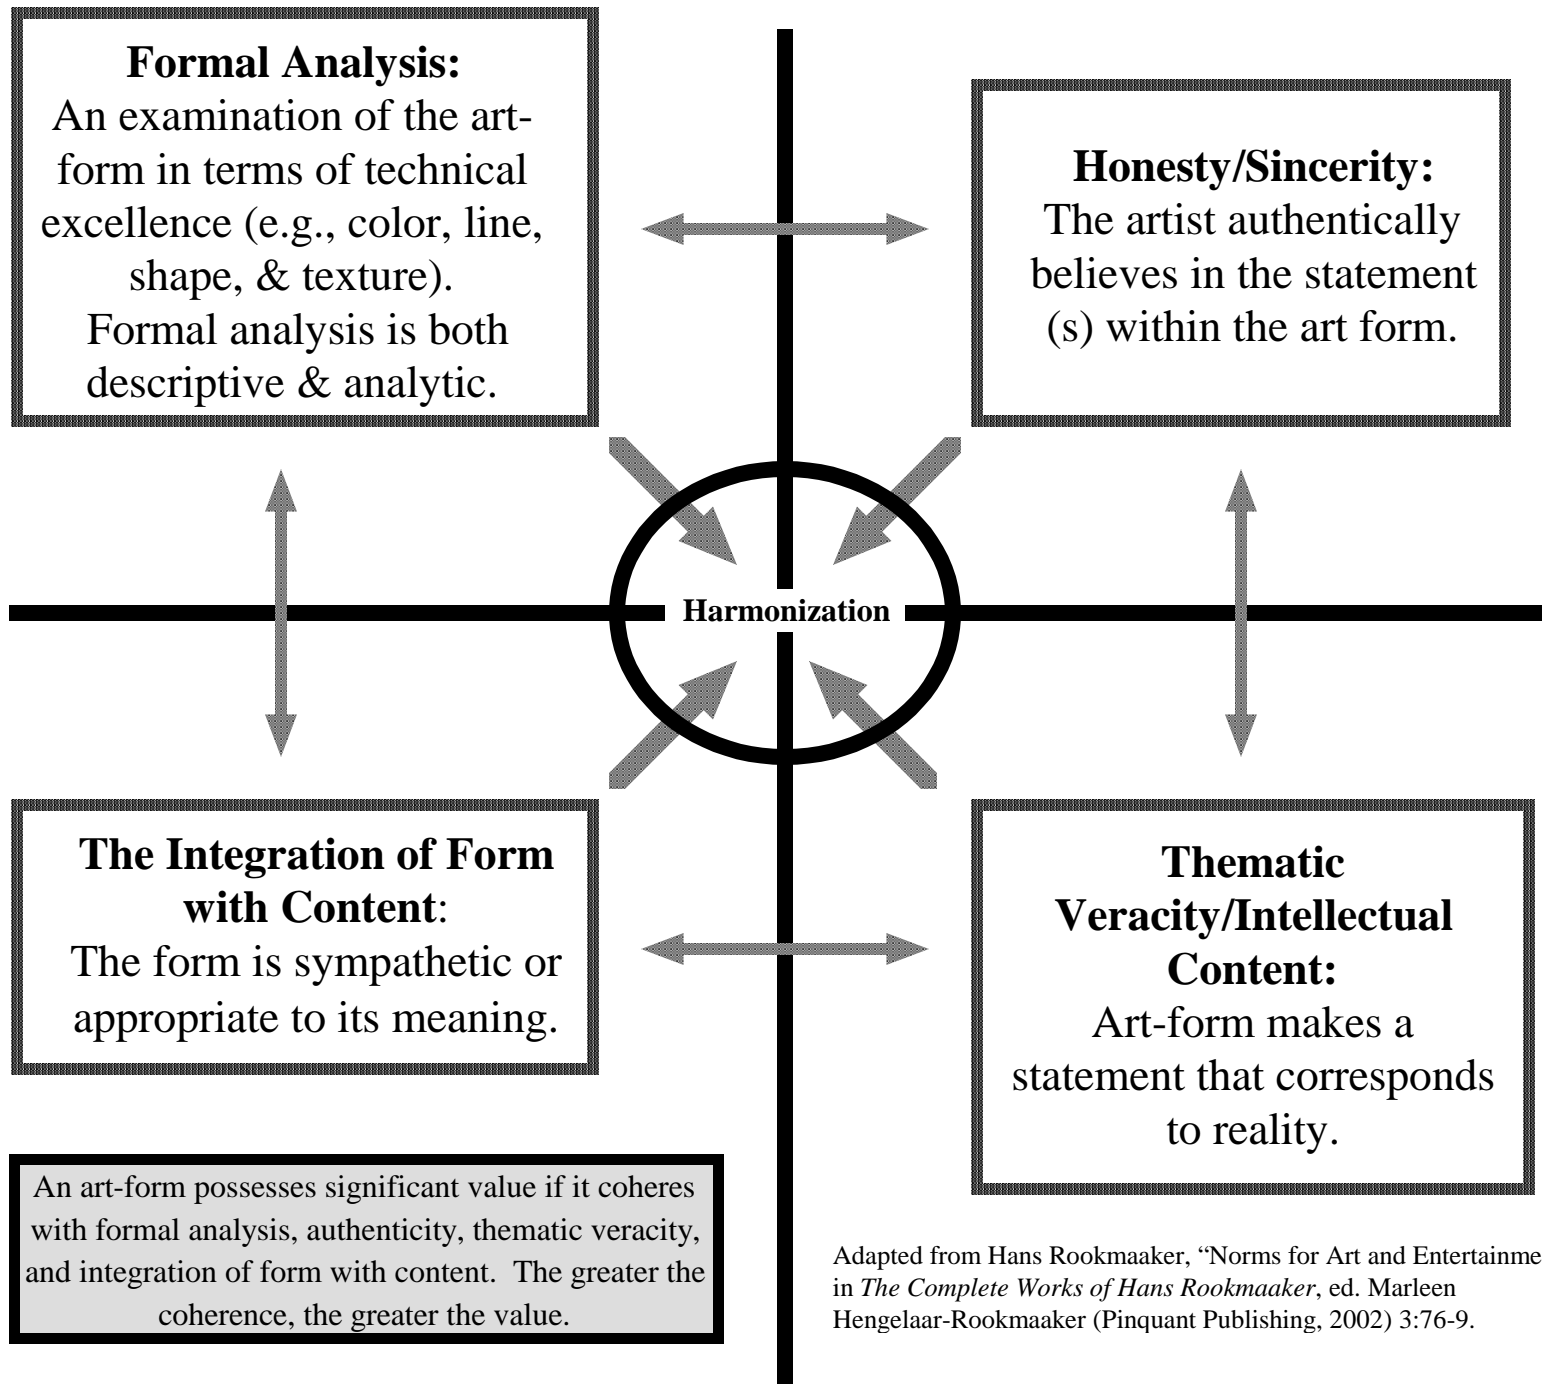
**Formal Analysis:**
An examination of the art-form in terms of technical excellence (e.g., color, line, shape, & texture). Formal analysis is both descriptive & analytic.

**Honesty/Sincerity:**
The artist authentically believes in the statement (s) within the art form.

**Harmonization**

**The Integration of Form with Content**:
The form is sympathetic or appropriate to its meaning.

**Thematic Veracity/Intellectual Content:**
Art-form makes a statement that corresponds to reality.

An art-form possesses significant value if it coheres with formal analysis, authenticity, thematic veracity, and integration of form with content. The greater the coherence, the greater the value.

Adapted from Hans Rookmaaker, "Norms for Art and Entertainme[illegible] in *The Complete Works of Hans Rookmaaker*, ed. Marleen Hengelaar-Rookmaaker (Pinquant Publishing, 2002) 3:76-9.